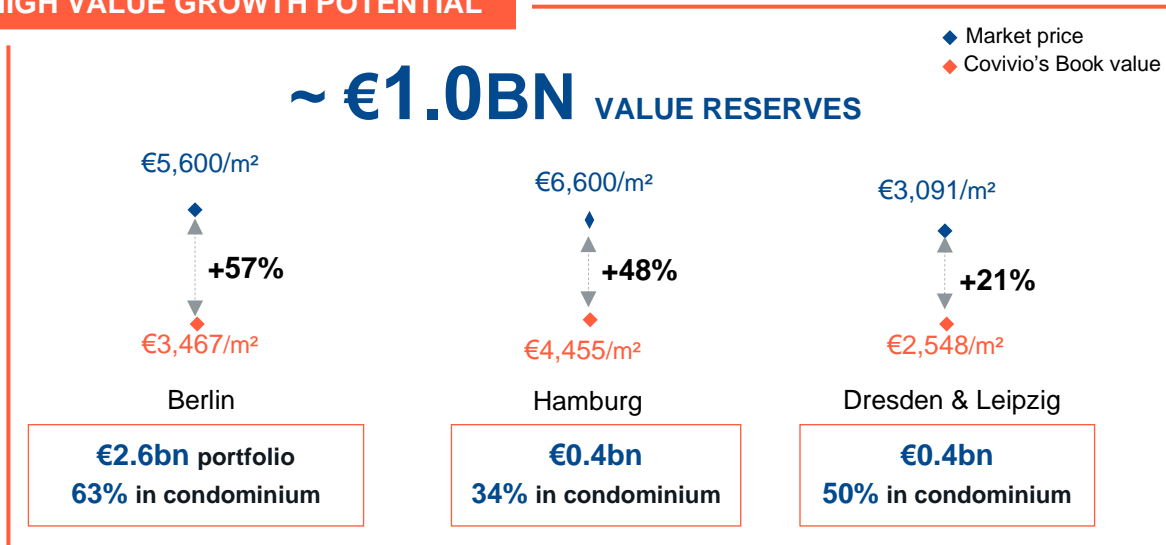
IGH VALUE GROWTH POTENTIAL

Market price
Covivio's Book value

~ €1.0BN VALUE RESERVES

€5,600/m²
+57%
€3,467/m²
Berlin

€6,600/m²
+48%
€4,455/m²
Hamburg

€3,091/m²
+21%
€2,548/m²
Dresden & Leipzig

€2.6bn portfolio
63% in condominium

€0.4bn
34% in condominium

€0.4bn
50% in condominium